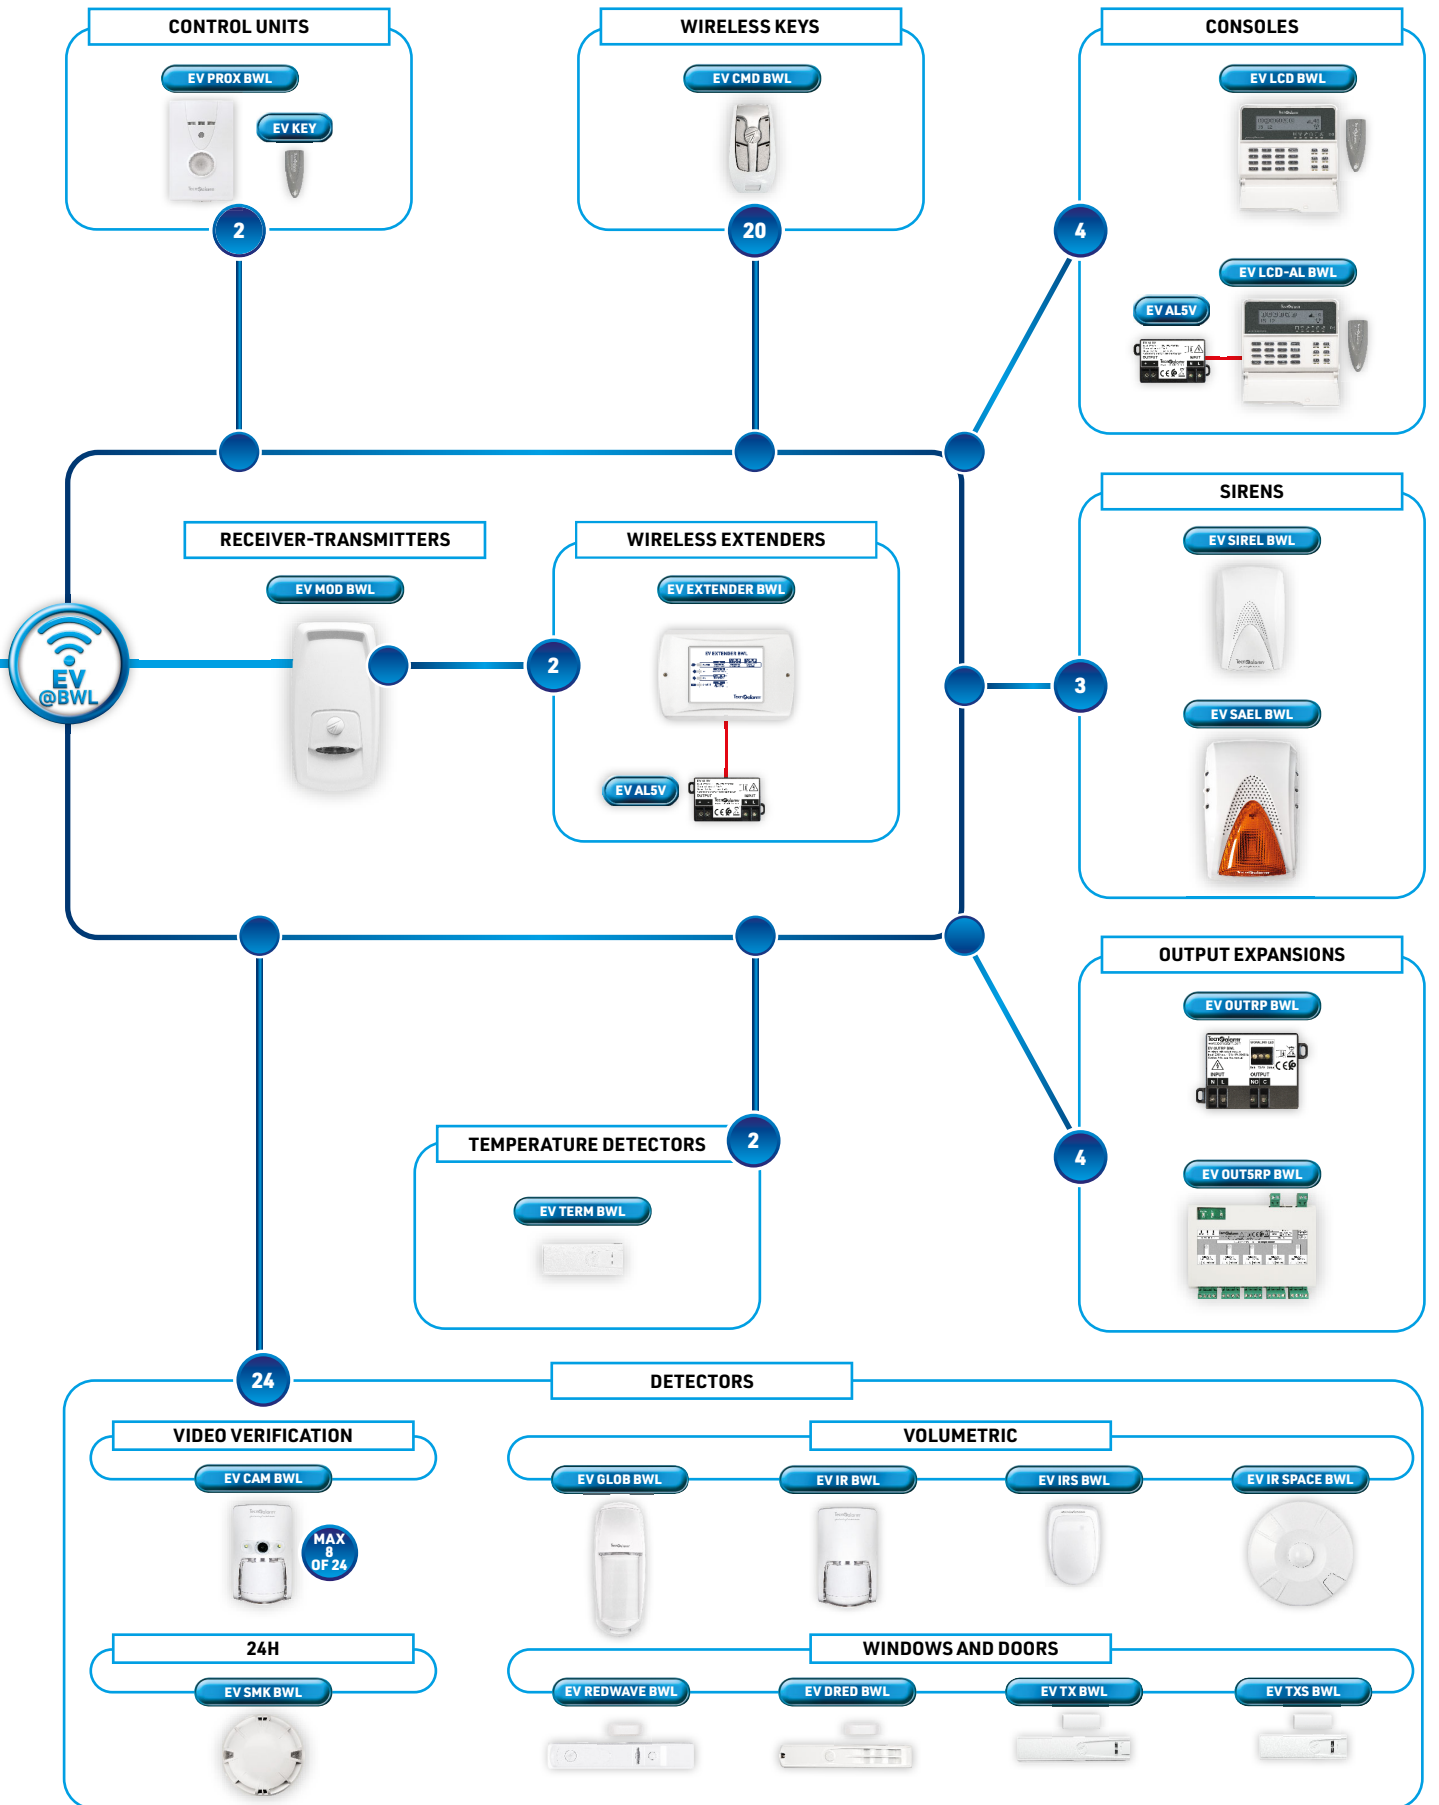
CONTROL UNITS
EV PROX BWL
EV KEY
2

WIRELESS KEYS
EV CMD BWL
20

CONSOLES
EV LCD BWL
4
EV LCD-AL BWL
EV AL5V

EV @BWL

RECEIVER-TRANSMITTERS
EV MOD BWL

WIRELESS EXTENDERS
EV EXTENDER BWL
2
EV AL5V

SIRENS
EV SIREL BWL
3
EV SAEL BWL

OUTPUT EXPANSIONS
EV OUTRP BWL
4
EV OUT5RP BWL

TEMPERATURE DETECTORS
2
EV TERM BWL

24
DETECTORS

VIDEO VERIFICATION
EV CAM BWL
MAX 8 OF 24

24H
EV SMK BWL

VOLUMETRIC
EV GLOB BWL
EV IR BWL
EV IRS BWL
EV IR SPACE BWL

WINDOWS AND DOORS
EV REDWAVE BWL
EV DRED BWL
EV TX BWL
EV TXS BWL